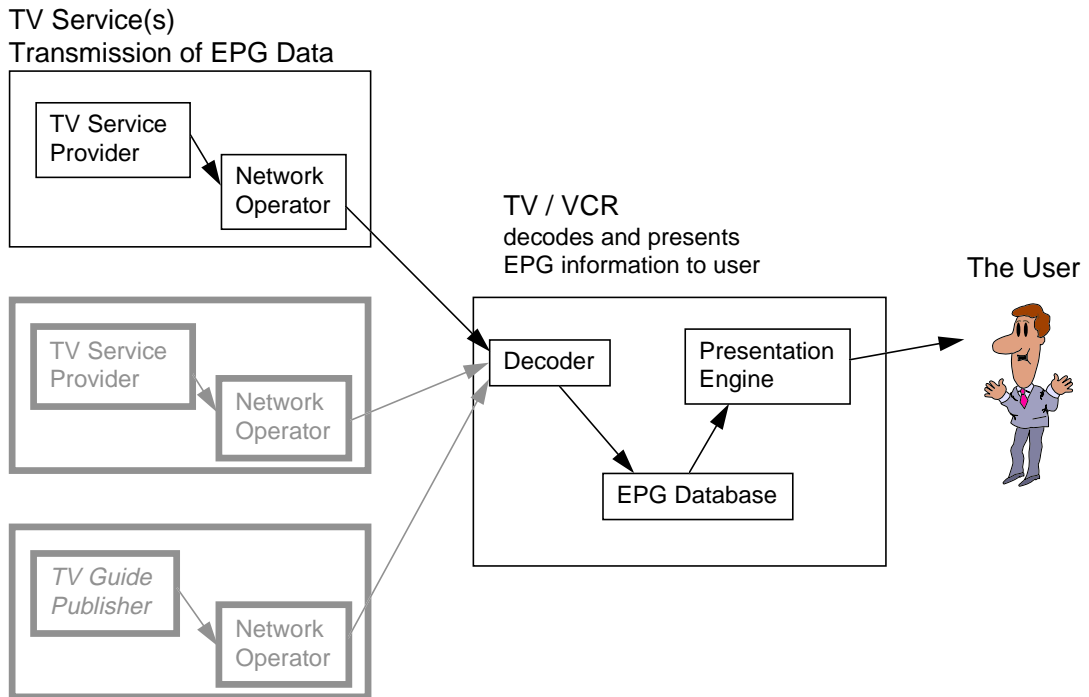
TV Service(s)
Transmission of EPG Data

TV Service Provider

Network Operator

TV Service Provider

Network Operator

TV Guide Publisher

Network Operator

TV / VCR
decodes and presents EPG information to user

Decoder

Presentation Engine

EPG Database

The User